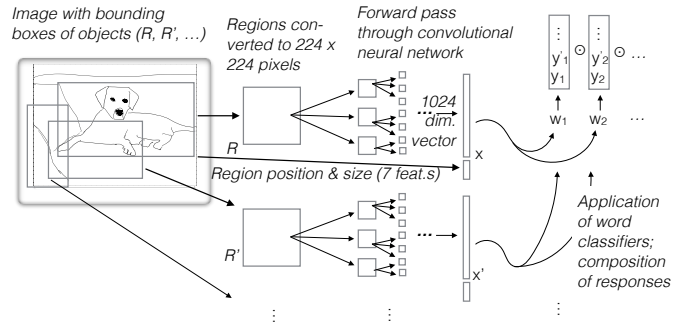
Image with bounding boxes of objects (R, R', …)

Regions converted to 224 x 224 pixels

Forward pass through convolutional neural network

1024 dim. vector

x

R

Region position & size (7 feat.s)

R'

x'

⋮

⋮

$\vdots$
y'$_1$
y$_1$

$\odot$

$\vdots$
y'$_2$
y$_2$

$\odot$ …

w$_1$

w$_2$

…

Application of word classifiers; composition of responses

⋮